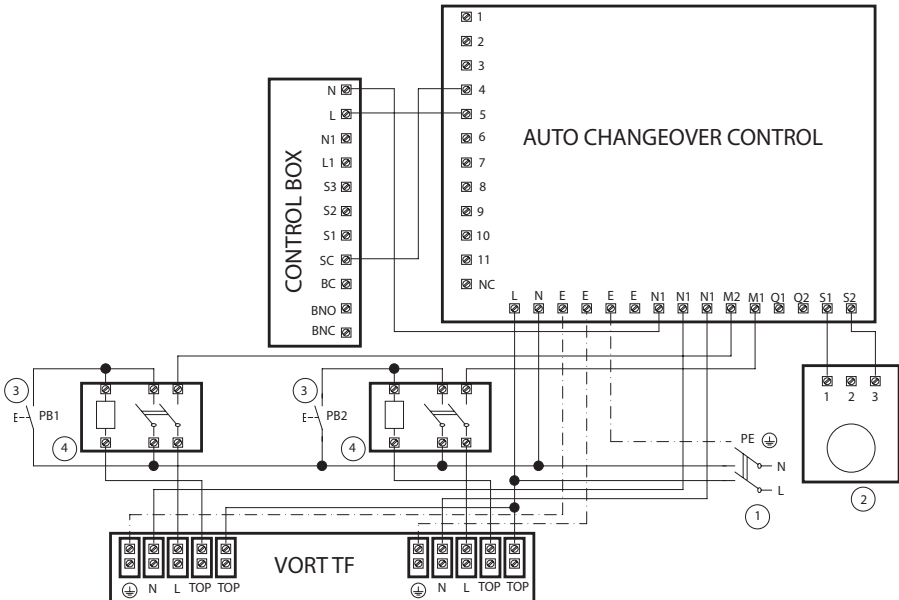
1
2
3
4
5
6
7
8
9
10
11
NC

AUTO CHANGEOVER CONTROL

L N E E E N1 N1 N1 M2 M1 Q1 Q2 S1 S2

CONTROL BOX

N
L
N1
L1
S3
S2
S1
SC
BC
BNO
BNC

3
PB1
4

3
PB2
4

PE
N
L
1

1 2 3
2

VORT TF

N L TOP TOP

N L TOP TOP